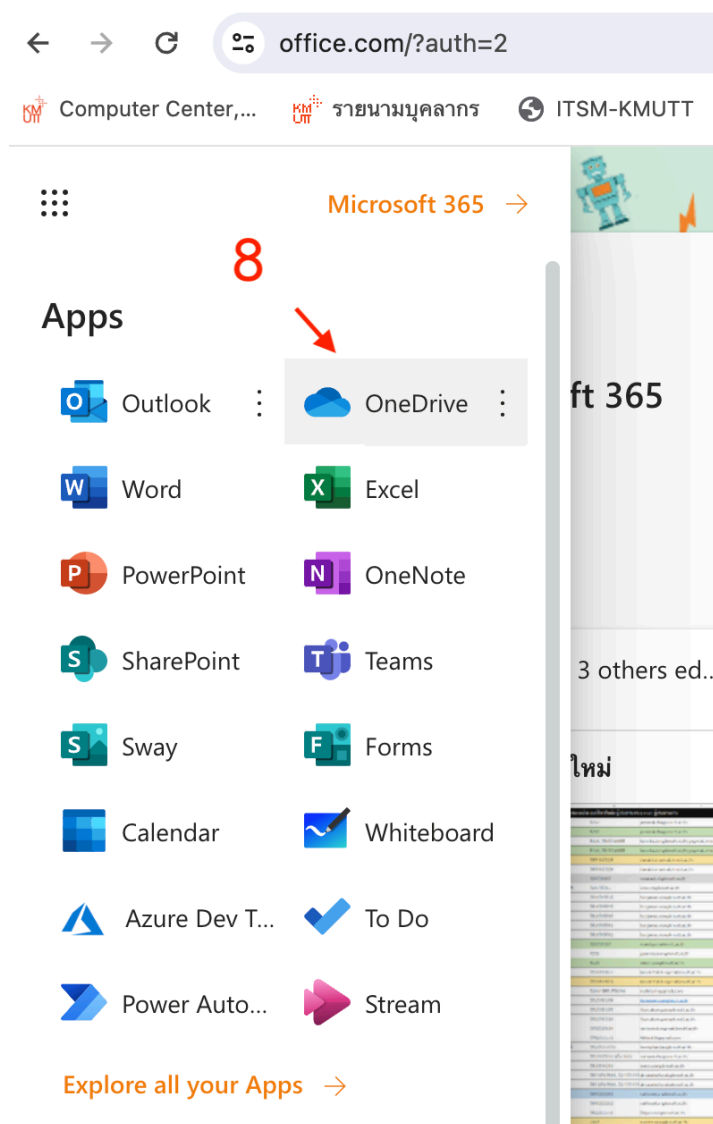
office.com/?auth=2

Computer Center,... รายนามบุคลากร ITSM-KMUTT

Microsoft 365 →

8

Apps

Outlook
OneDrive
Word
Excel
PowerPoint
OneNote
SharePoint
Teams
Sway
Forms
Calendar
Whiteboard
Azure Dev T...
To Do
Power Auto...
Stream

Explore all your Apps →

ft 365

3 others ed...

ใหม่